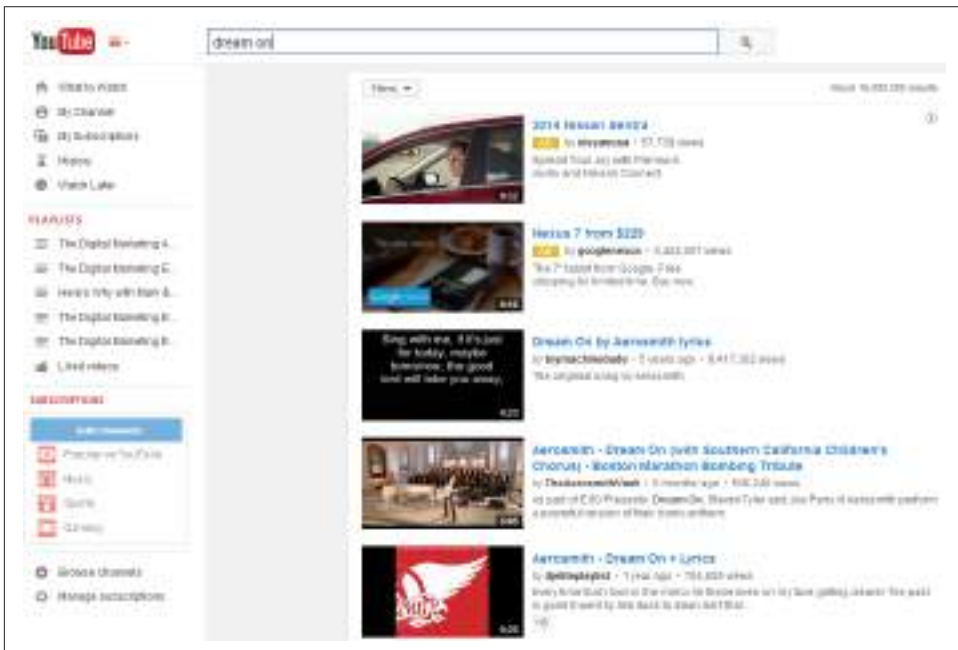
YouTube

dream on

What to Watch
My Channel
My Subscriptions
History
Watch Later

PLAYLISTS
The Digital Marketing A...
The Digital Marketing E...
Here's Why with Main &...
The Digital Marketing B...
The Digital Marketing B...
Liked videos

SUBSCRIPTIONS
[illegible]
Popular on YouTube
Music
Sports
Gaming

Browse channels
Manage subscriptions

Filters

About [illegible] results

2014 Nissan Sentra
Ad by nissanusa • 57,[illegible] views
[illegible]

Nexus 7 from $229
Ad by googlenexus • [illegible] views
The 7" tablet from Google. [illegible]

Sing with me, if it's just for today, maybe tomorrow, the good lord will take you away.

Dream On by Aerosmith lyrics
by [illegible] • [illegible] years ago • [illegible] views
The original song by Aerosmith

Aerosmith - Dream On (with Southern California Children's Chorus) - Boston Marathon Bombing Tribute
by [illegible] • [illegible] months ago • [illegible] views
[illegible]

Aerosmith - Dream On + Lyrics
by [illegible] • 1 year ago • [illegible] views
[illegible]